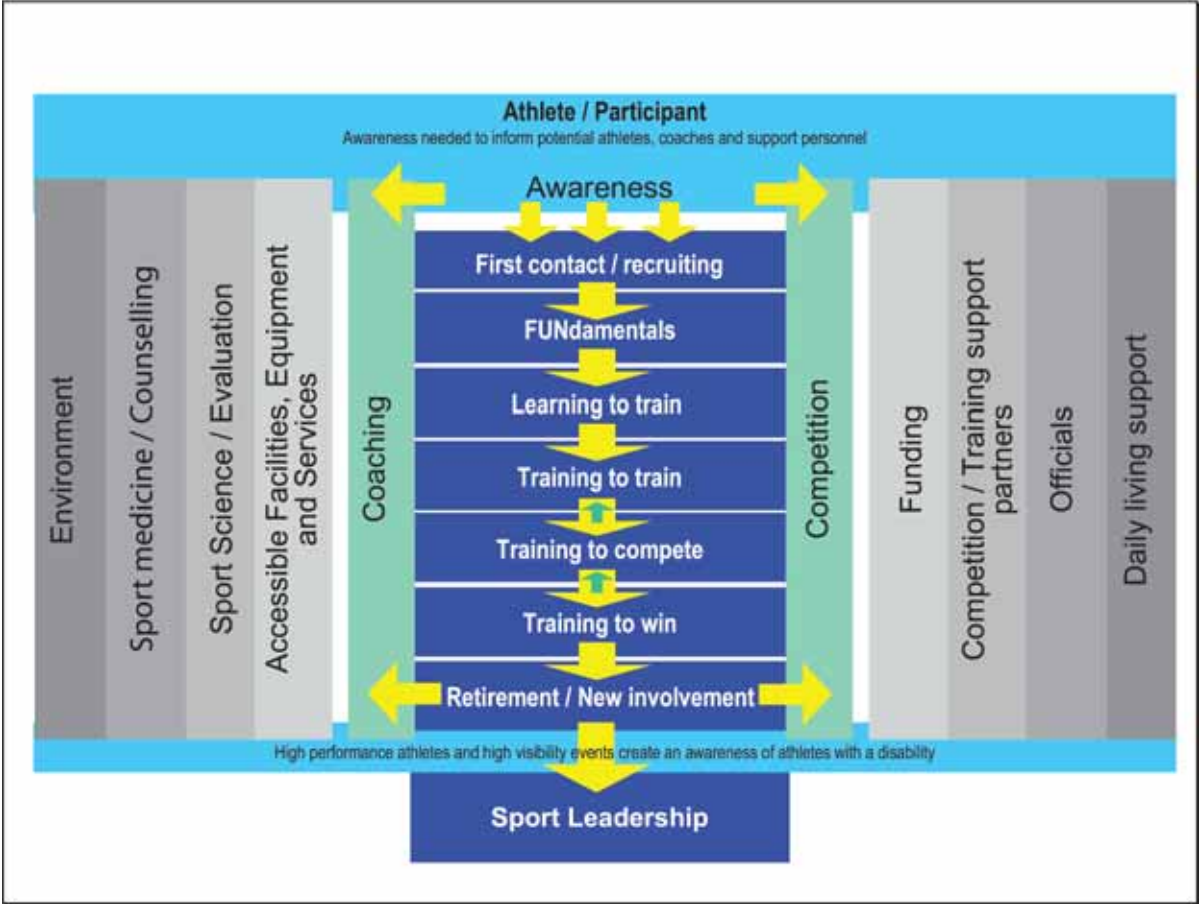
Athlete / Participant
Awareness needed to inform potential athletes, coaches and support personnel

Environment

Sport medicine / Counselling

Sport Science / Evaluation

Accessible Facilities, Equipment and Services

Coaching

Awareness

First contact / recruiting

FUNdamentals

Learning to train

Training to train

Training to compete

Training to win

Retirement / New involvement

Competition

Funding

Competition / Training support partners

Officials

Daily living support

High performance athletes and high visibility events create an awareness of athletes with a disability

Sport Leadership